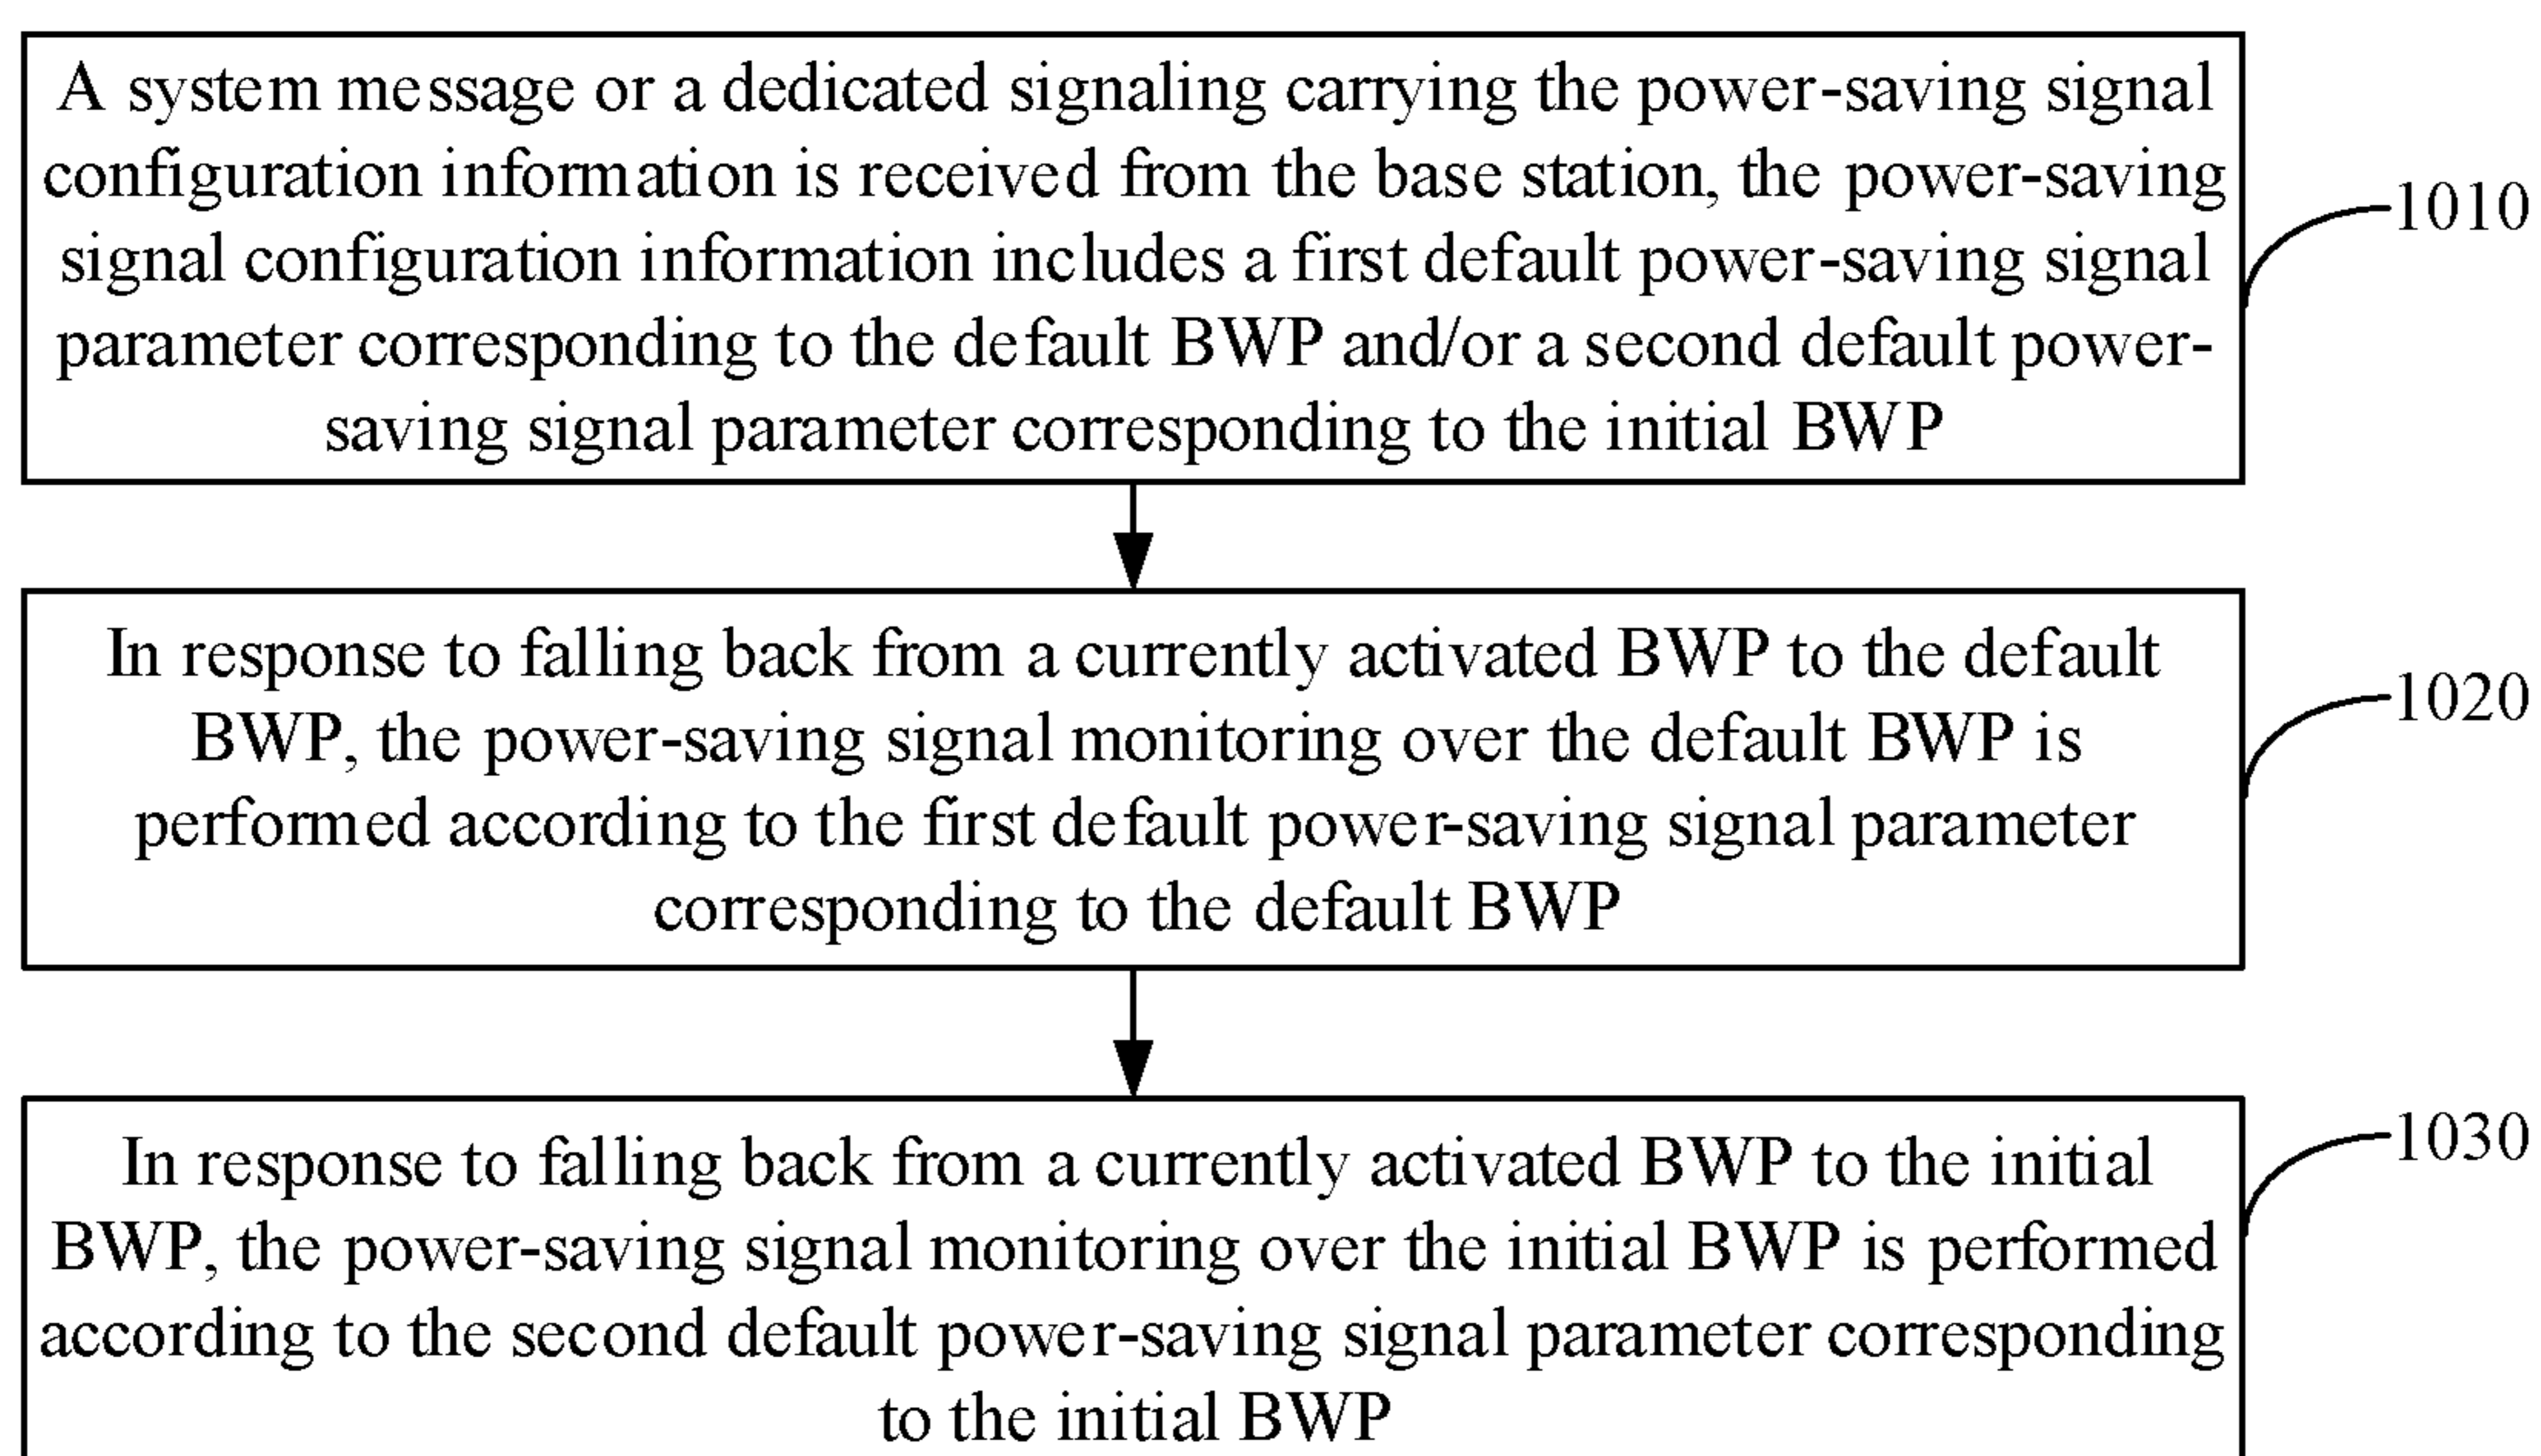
A system message or a dedicated signaling carrying the power-saving signal configuration information is received from the base station, the power-saving signal configuration information includes a first default power-saving signal parameter corresponding to the default BWP and/or a second default power-saving signal parameter corresponding to the initial BWP

1010

In response to falling back from a currently activated BWP to the default BWP, the power-saving signal monitoring over the default BWP is performed according to the first default power-saving signal parameter corresponding to the default BWP

1020

In response to falling back from a currently activated BWP to the initial BWP, the power-saving signal monitoring over the initial BWP is performed according to the second default power-saving signal parameter corresponding to the initial BWP

1030